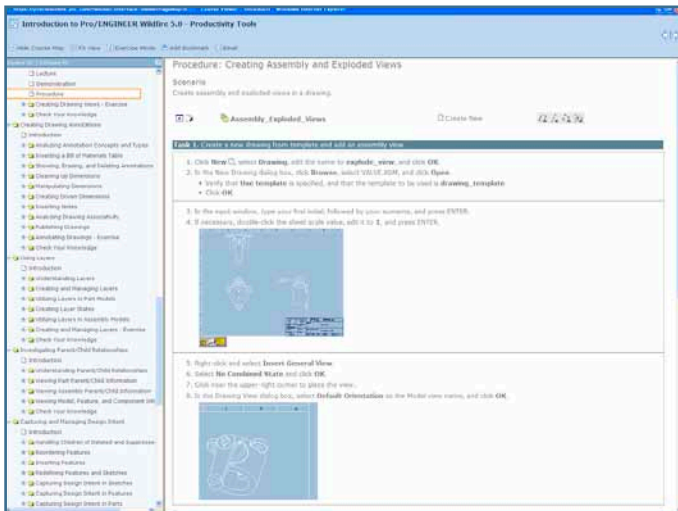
Introduction to Pro/ENGINEER Wildfire 5.0 – Productivity Tools

Hide Course Map | Fit View | Exercise Mode | Add Bookmark | Email

Lecture
Demonstration
Procedure
Creating Drawing Views - Exercise
Check Your Knowledge
Creating Drawing Annotations
Introduction
Analyzing Annotation Concepts and Types
Inserting a Bill of Materials Table
Showing, Erasing, and Deleting Annotations
Cleaning Up Dimensions
Manipulating Dimensions
Creating Driven Dimensions
Inserting Notes
Analyzing Drawing Associativity
Publishing Drawings
Annotating Drawings - Exercise
Check Your Knowledge
Using Layers
Introduction
Understanding Layers
Creating and Managing Layers
Utilizing Layers in Part Models
Creating Layer States
Utilizing Layers in Assembly Models
Creating and Managing Layers - Exercise
Check Your Knowledge
Investigating Parent/Child Relationships
Introduction
Understanding Parent/Child Relationships
Viewing Part Parent/Child Information
Viewing Assembly Parent/Child Information
Viewing Model, Feature, and Component Information
Check Your Knowledge
Capturing and Managing Design Intent
Introduction
Handling Children of Deleted and Suppressed
Reordering Features
Inserting Features
Redefining Features and Sketches
Capturing Design Intent in Sketches
Capturing Design Intent in Features
Capturing Design Intent in Parts

Procedure: Creating Assembly and Exploded Views

Scenario
Create assembly and exploded views in a drawing.

Assembly_Exploded_Views    Create New

Task 1. Create a new drawing from template and add an assembly view

1. Click New, select Drawing, edit the name to explode_view, and click OK.
2. In the New Drawing dialog box, click Browse, select VALVE.ASM, and click Open.
• Verify that Use template is specified, and that the template to be used is drawing_template.
• Click OK.

3. In the input window, type your first initial, followed by your surname, and press ENTER.
4. If necessary, double-click the sheet scale value, edit it to 1, and press ENTER.

5. Right-click and select Insert General View.
6. Select No Combined State and click OK.
7. Click near the upper right corner to place the view.
8. In the Drawing View dialog box, select Default Orientation as the Model view name, and click OK.